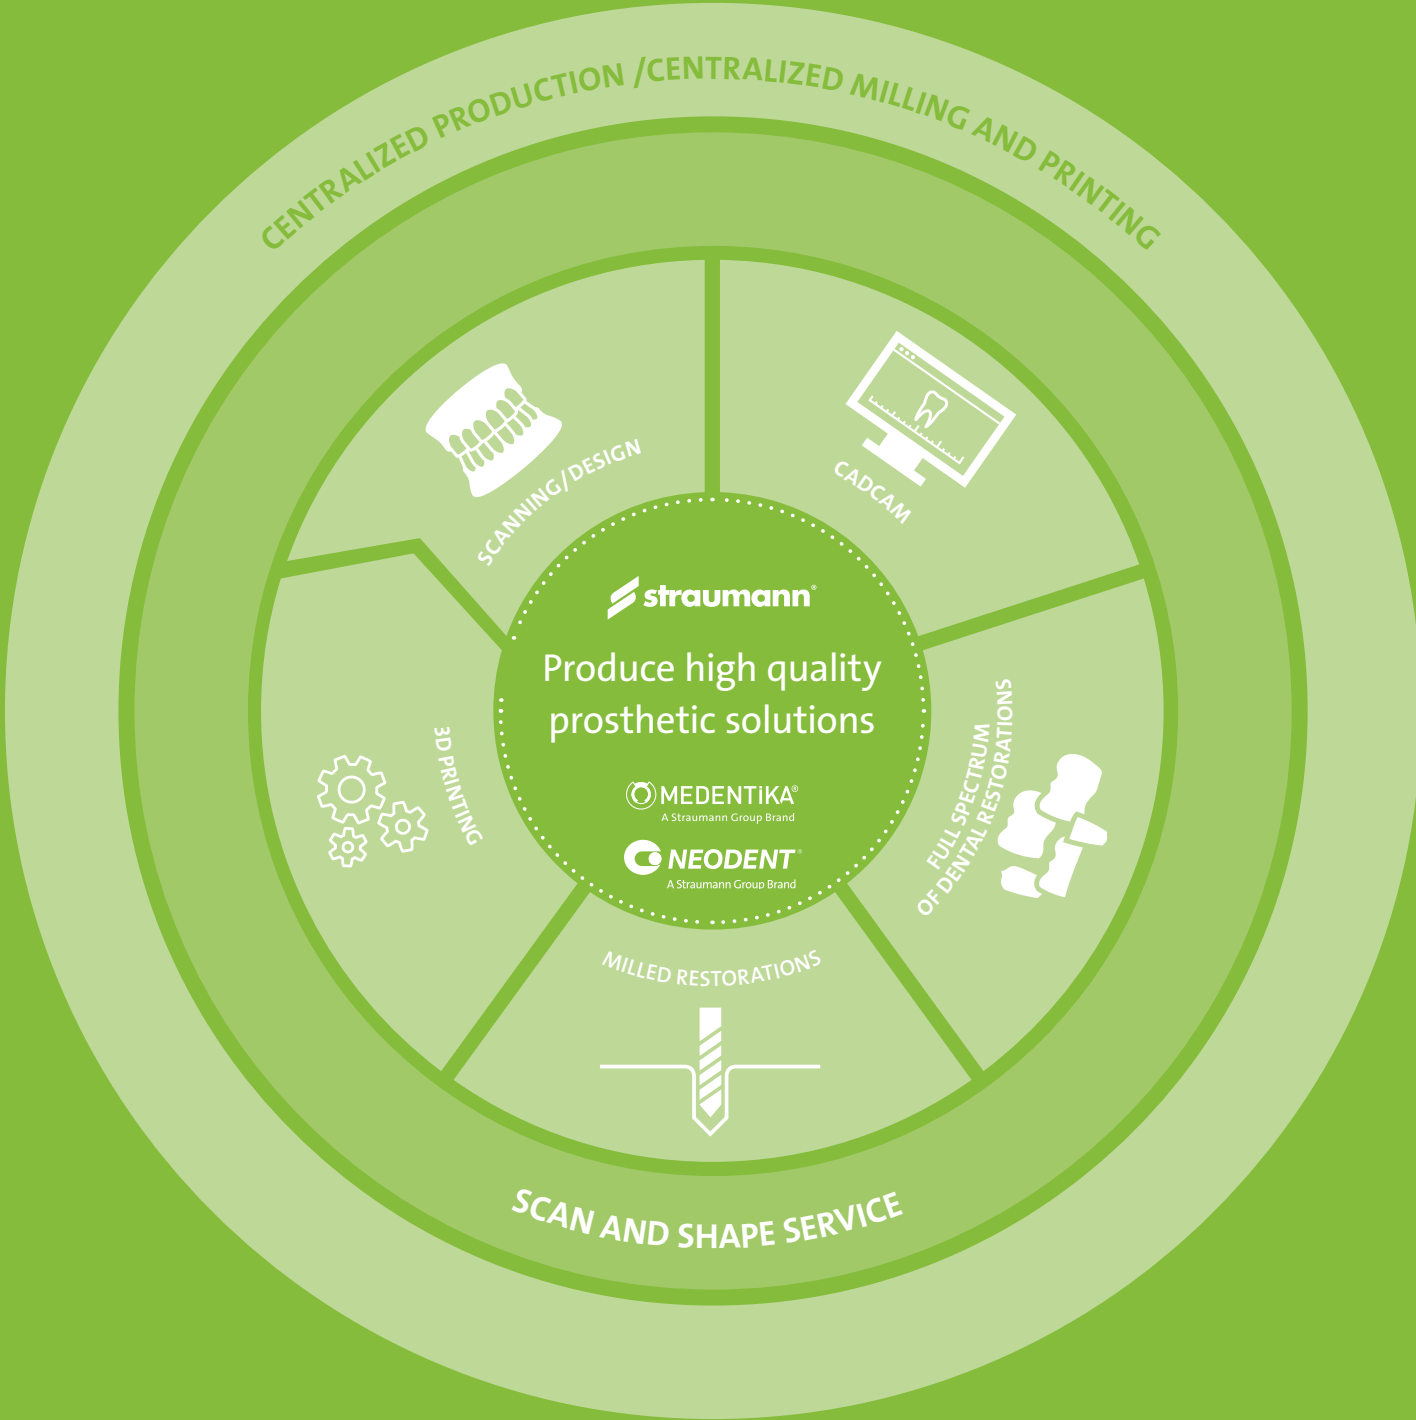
CENTRALIZED PRODUCTION /CENTRALIZED MILLING AND PRINTING

SCANNING/DESIGN

CADCAM

3D PRINTING

FULL SPECTRUM OF DENTAL RESTORATIONS

MILLED RESTORATIONS

straumann®

Produce high quality prosthetic solutions

MEDENTiKA®
A Straumann Group Brand

NEODENT®
A Straumann Group Brand

SCAN AND SHAPE SERVICE